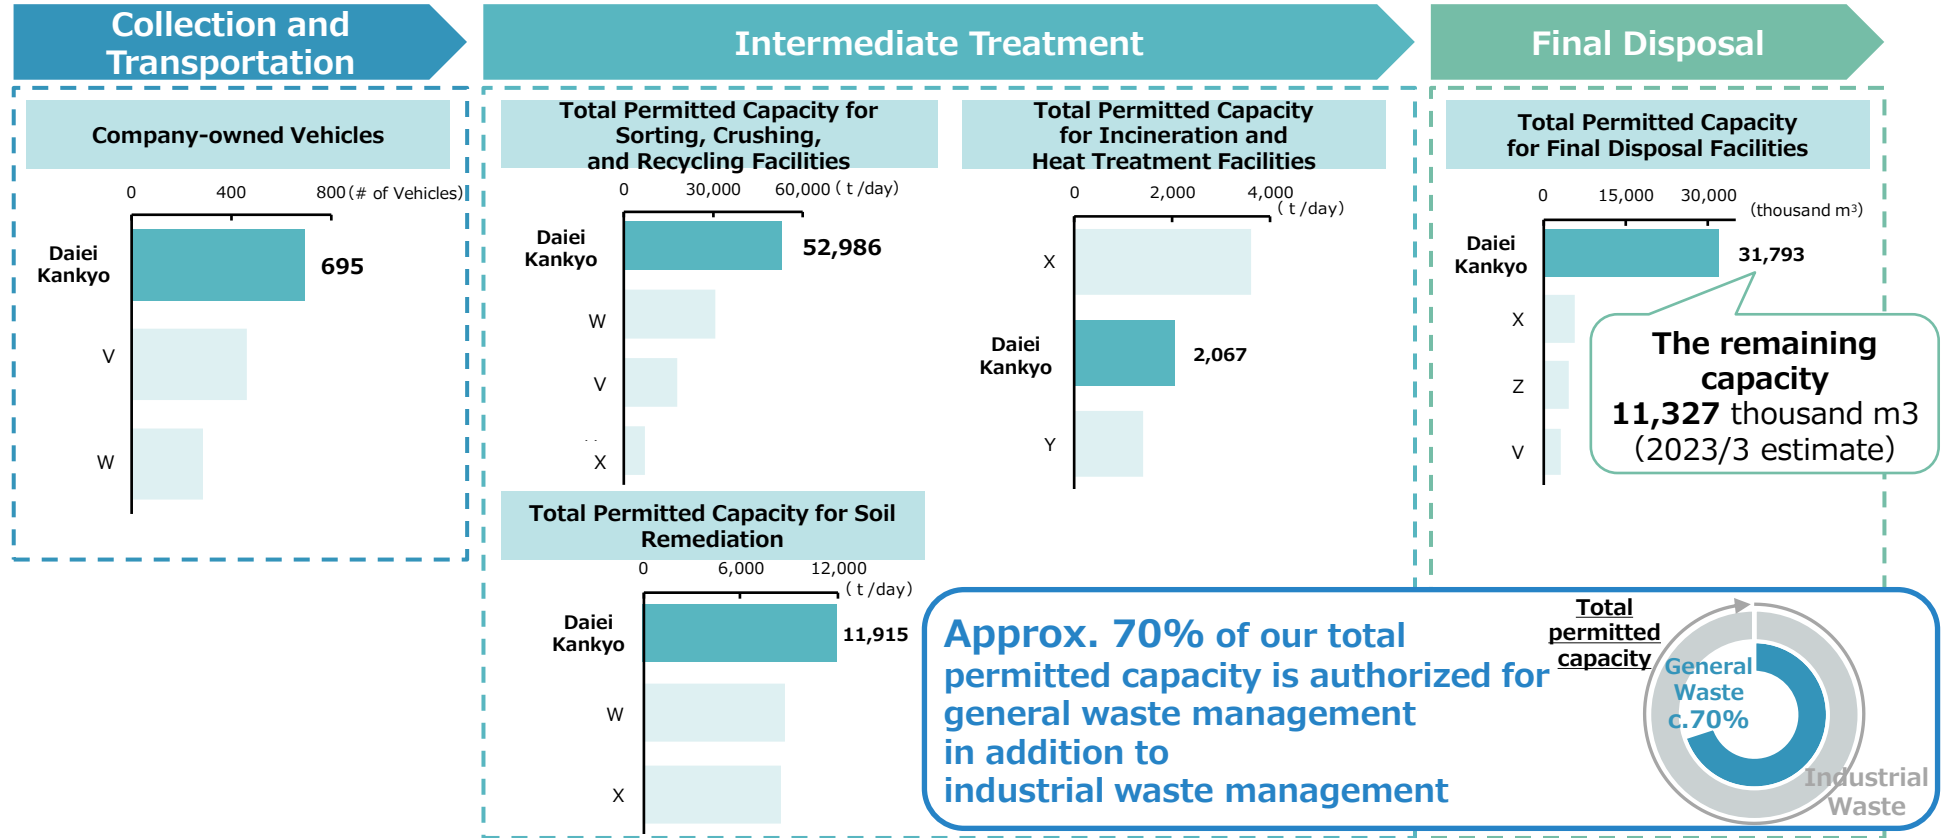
Collection and Transportation

Intermediate Treatment

Final Disposal

Company-owned Vehicles

0 400 800 (# of Vehicles)

Daiei Kankyo 695

V

W

Total Permitted Capacity for Sorting, Crushing, and Recycling Facilities

0 30,000 60,000 ( t /day)

Daiei Kankyo 52,986

W

V

X

Total Permitted Capacity for Incineration and Heat Treatment Facilities

0 2,000 4,000 ( t /day)

X

Daiei Kankyo 2,067

Y

Total Permitted Capacity for Final Disposal Facilities

0 15,000 30,000 (thousand m³)

Daiei Kankyo 31,793

X

Z

V

The remaining capacity 11,327 thousand m3 (2023/3 estimate)

Total Permitted Capacity for Soil Remediation

0 6,000 12,000 ( t /day)

Daiei Kankyo 11,915

W

X

Approx. 70% of our total permitted capacity is authorized for general waste management in addition to industrial waste management

Total permitted capacity

General Waste c.70%

Industrial Waste